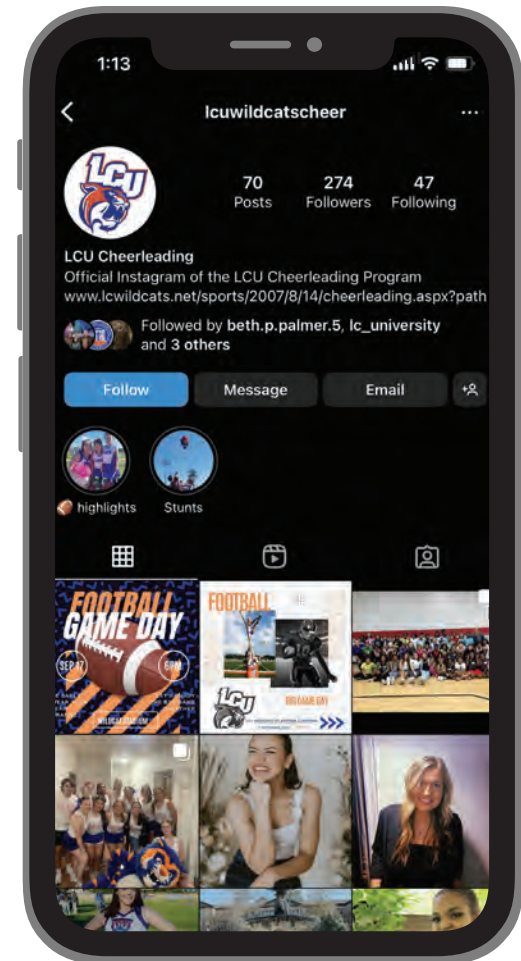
1:13

lcuwildcatscheer

70
Posts

274
Followers

47
Following

LCU Cheerleading
Official Instagram of the LCU Cheerleading Program
www.lcwildcats.net/sports/2007/8/14/cheerleading.aspx?path

Followed by beth.p.palmer.5, lc_university and 3 others

Follow
Message
Email

highlights
Stunts

FOOTBALL
GAME DAY
SEP 17
6PM

FOOTBALL
LCU
BIG GAME DAY